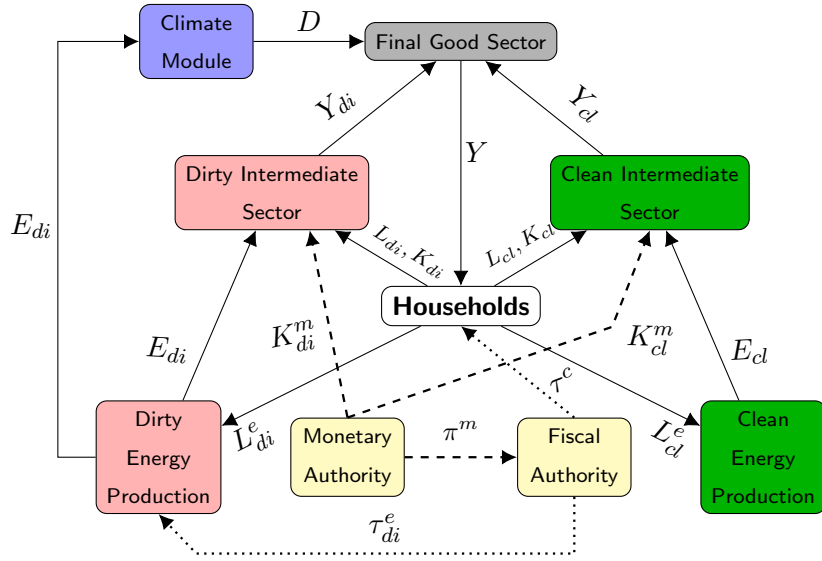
Climate Module

$D$

Final Good Sector

$Y_{di}$

$Y$

$Y_{cl}$

$E_{di}$

Dirty Intermediate Sector

Clean Intermediate Sector

$L_{di}, K_{di}$

$L_{cl}, K_{cl}$

Households

$K_{di}^{m}$

$K_{cl}^{m}$

$E_{di}$

$E_{cl}$

$\tau^{c}$

Dirty Energy Production

$L_{di}^{e}$

Monetary Authority

$\pi^{m}$

Fiscal Authority

$L_{cl}^{e}$

Clean Energy Production

$\tau_{di}^{e}$